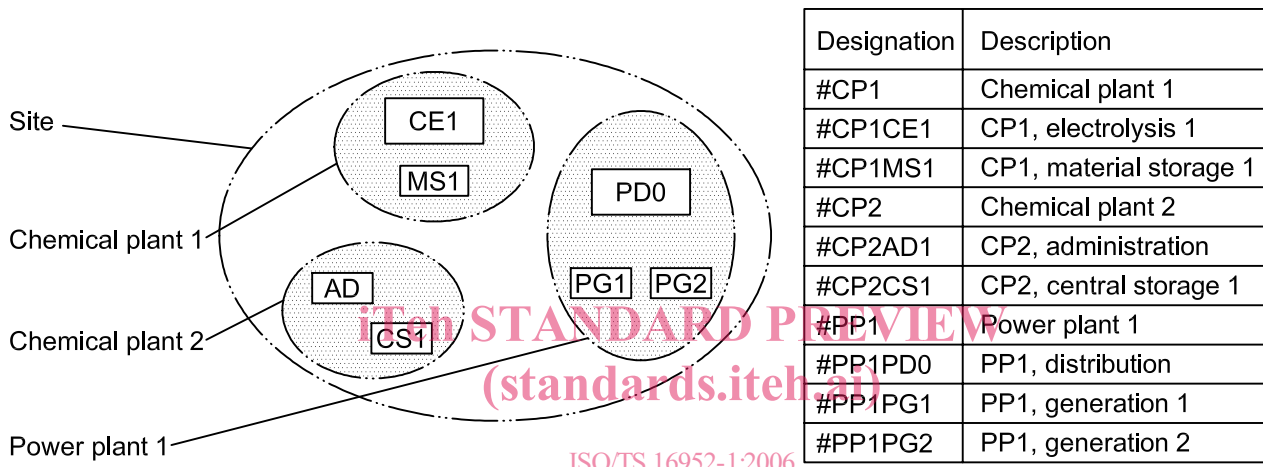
Site

CE1

MS1

PD0

Chemical plant 1

AD

PG1 PG2

Chemical plant 2

CS1

Power plant 1

| Designation | Description |
|---|---|
| #CP1 | Chemical plant 1 |
| #CP1CE1 | CP1, electrolysis 1 |
| #CP1MS1 | CP1, material storage 1 |
| #CP2 | Chemical plant 2 |
| #CP2AD1 | CP2, administration |
| #CP2CS1 | CP2, central storage 1 |
| #PP1 | Power plant 1 |
| #PP1PD0 | PP1, distribution |
| #PP1PG1 | PP1, generation 1 |
| #PP1PG2 | PP1, generation 2 |

iTeh STANDARD PREVIEW
(standards.iteh.ai)

ISO/TS 16952-1:2006